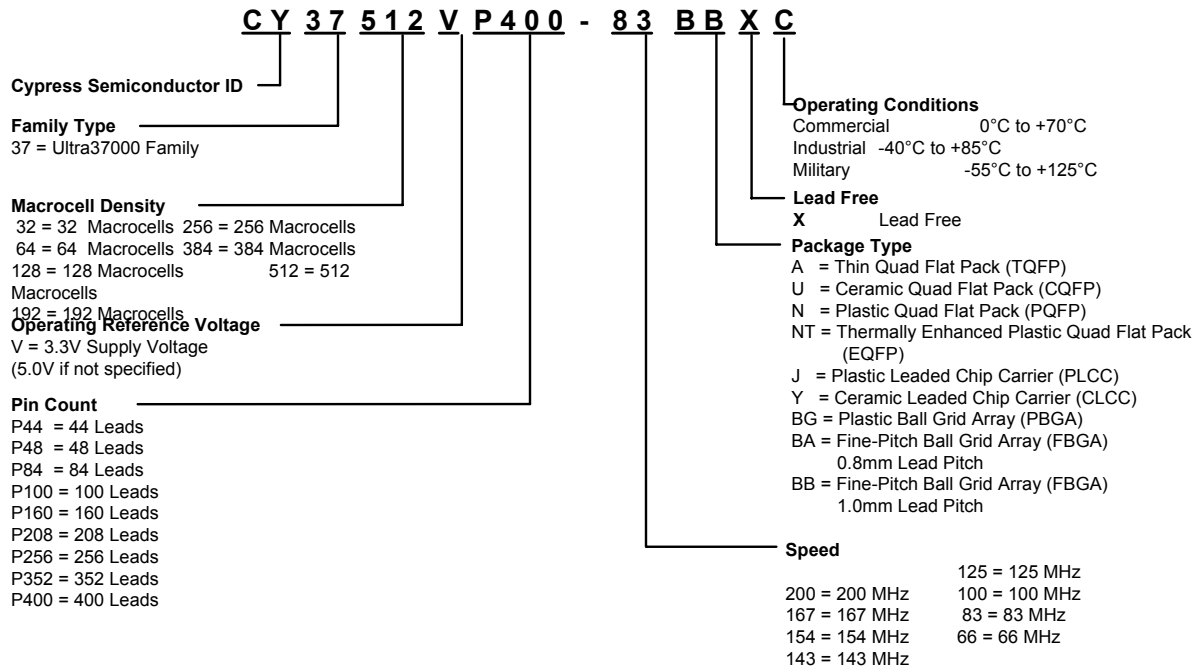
CY 37 512 V P400 - 83 BB X C

Cypress Semiconductor ID

Family Type
37 = Ultra37000 Family

Macrocell Density
32 = 32 Macrocells 256 = 256 Macrocells
64 = 64 Macrocells 384 = 384 Macrocells
128 = 128 Macrocells 512 = 512 Macrocells
192 = 192 Macrocells

Operating Reference Voltage
V = 3.3V Supply Voltage
(5.0V if not specified)

Pin Count
P44 = 44 Leads
P48 = 48 Leads
P84 = 84 Leads
P100 = 100 Leads
P160 = 160 Leads
P208 = 208 Leads
P256 = 256 Leads
P352 = 352 Leads
P400 = 400 Leads

Operating Conditions
Commercial 0°C to +70°C
Industrial -40°C to +85°C
Military -55°C to +125°C

Lead Free
X Lead Free

Package Type
A = Thin Quad Flat Pack (TQFP)
U = Ceramic Quad Flat Pack (CQFP)
N = Plastic Quad Flat Pack (PQFP)
NT = Thermally Enhanced Plastic Quad Flat Pack (EQFP)
J = Plastic Leaded Chip Carrier (PLCC)
Y = Ceramic Leaded Chip Carrier (CLCC)
BG = Plastic Ball Grid Array (PBGA)
BA = Fine-Pitch Ball Grid Array (FBGA) 0.8mm Lead Pitch
BB = Fine-Pitch Ball Grid Array (FBGA) 1.0mm Lead Pitch

Speed
125 = 125 MHz
200 = 200 MHz 100 = 100 MHz
167 = 167 MHz 83 = 83 MHz
154 = 154 MHz 66 = 66 MHz
143 = 143 MHz